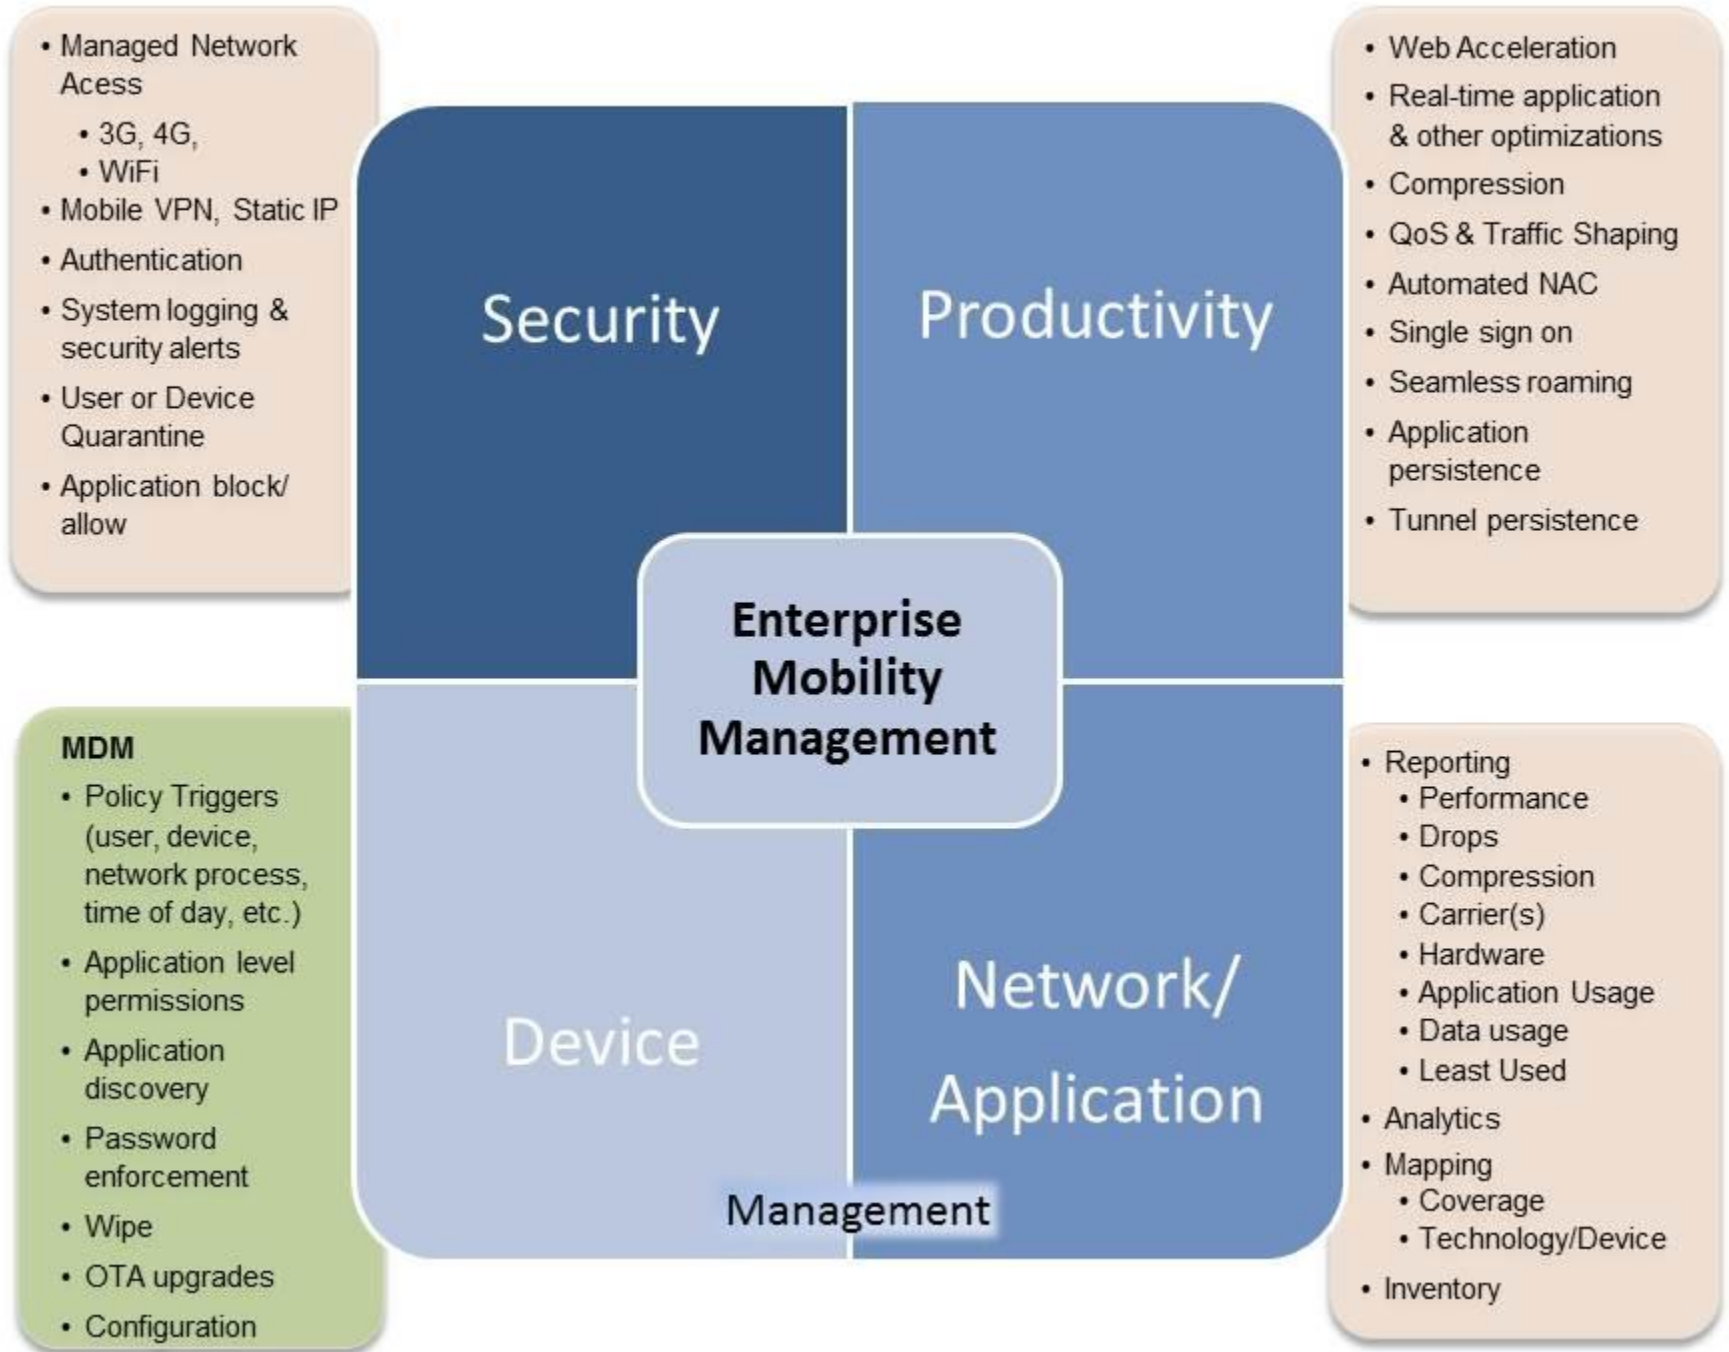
• Managed Network Acess
  • 3G, 4G,
  • WiFi
• Mobile VPN, Static IP
• Authentication
• System logging & security alerts
• User or Device Quarantine
• Application block/ allow

• Web Acceleration
• Real-time application & other optimizations
• Compression
• QoS & Traffic Shaping
• Automated NAC
• Single sign on
• Seamless roaming
• Application persistence
• Tunnel persistence

Security

Productivity

Enterprise Mobility Management

Device

Network/ Application

Management

MDM
• Policy Triggers (user, device, network process, time of day, etc.)
• Application level permissions
• Application discovery
• Password enforcement
• Wipe
• OTA upgrades
• Configuration

• Reporting
  • Performance
  • Drops
  • Compression
  • Carrier(s)
  • Hardware
  • Application Usage
  • Data usage
  • Least Used
• Analytics
• Mapping
  • Coverage
  • Technology/Device
• Inventory